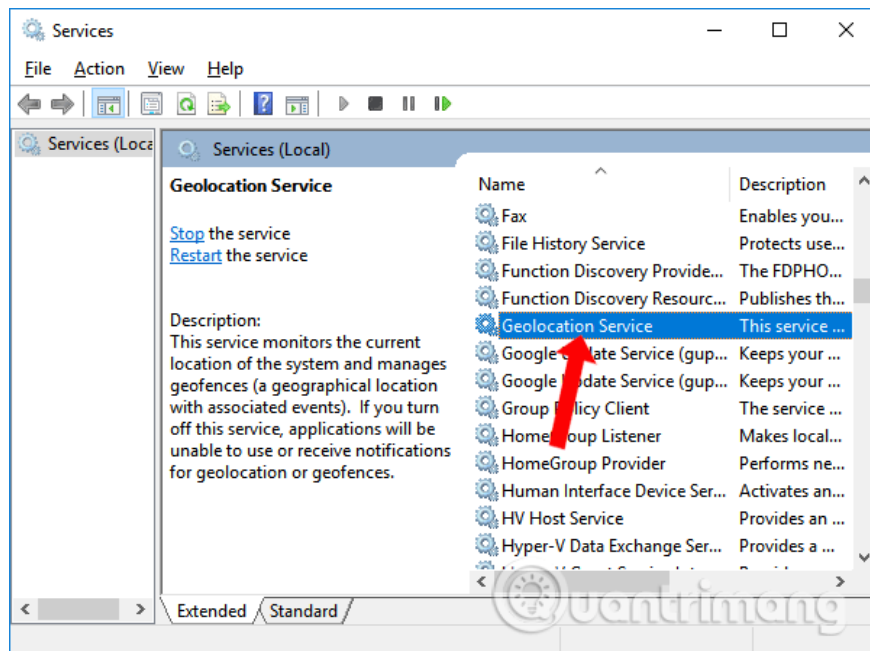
Services

File Action View Help

Services (Loca

Services (Local)

Geolocation Service

Stop the service
Restart the service

Description:
This service monitors the current location of the system and manages geofences (a geographical location with associated events). If you turn off this service, applications will be unable to use or receive notifications for geolocation or geofences.

| Name | Description |
|---|---|
| Fax | Enables you... |
| File History Service | Protects use... |
| Function Discovery Provide... | The FDPHO... |
| Function Discovery Resourc... | Publishes th... |
| Geolocation Service | This service ... |
| Google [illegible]date Service (gup... | Keeps your ... |
| Google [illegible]pdate Service (gup... | Keeps your ... |
| Group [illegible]licy Client | The service ... |
| Home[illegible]oup Listener | Makes local... |
| HomeGroup Provider | Performs ne... |
| Human Interface Device Ser... | Activates an... |
| HV Host Service | Provides an ... |
| Hyper-V Data Exchange Ser... | Provides a ... |

Extended Standard

Quantrimang